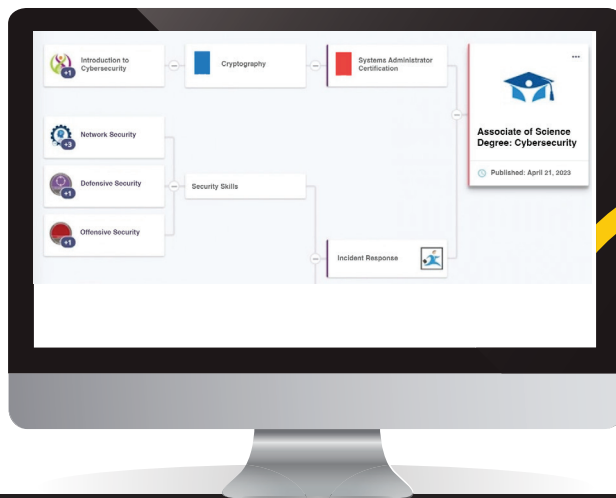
+1
Introduction to Cybersecurity

Cryptography

Systems Administrator Certification

...

Associate of Science Degree: Cybersecurity

Published: April 21, 2023

+3
Network Security

+1
Defensive Security

Security Skills

+1
Offensive Security

Incident Response